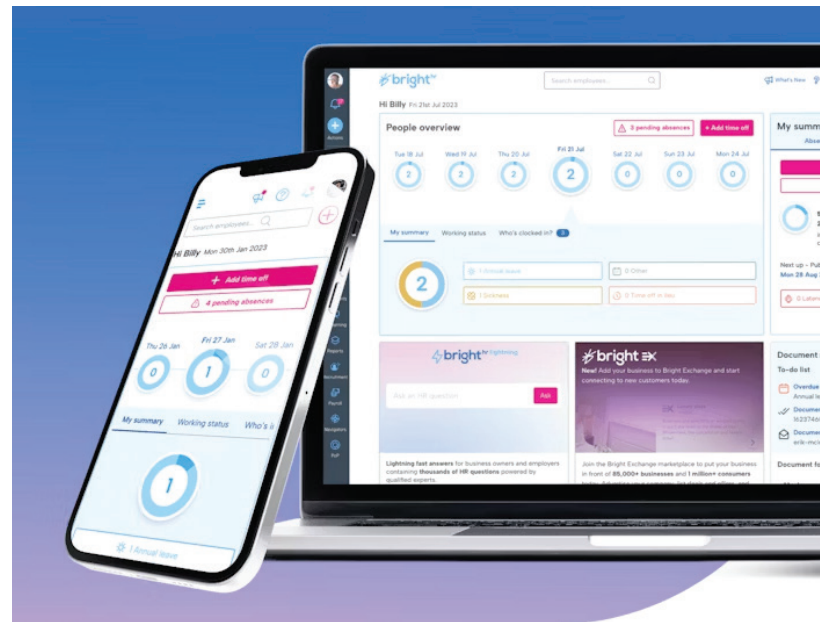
bright

Search employees...

What's New

Hi Billy Fri 21st Jul 2023

People overview

3 pending absences

+ Add time off

Tue 18 Jul 0
Wed 19 Jul 2
Thu 20 Jul 2
Fri 21 Jul 2
Sat 22 Jul 0
Sun 23 Jul 0
Mon 24 Jul 0

My summary Working status Who's clocked in? 0

2

1 Annual leave
0 Other
1 Sickness
0 Time off in lieu

My summ

Next up - Pub
Mon 28 Aug 20

bright lightning

Ask an HR question

Ask

Lightning fast answers for business owners and employers containing thousands of HR questions powered by qualified experts.

bright EX

New! Add your business to Bright Exchange and start connecting to new customers today.

Join the Bright Exchange marketplace to put your business in front of 85,000+ businesses and 1 million+ consumers

Document

To-do list

Overdue
Annual le

Documen

Documen
erik-mci

Document fo

Search employees...

Hi Billy Mon 30th Jan 2023

+ Add time off

4 pending absences

Thu 26 Jan 0
Fri 27 Jan 1
Sat 28 Jan 0

My summary Working status Who's i

1

1 Annual leave